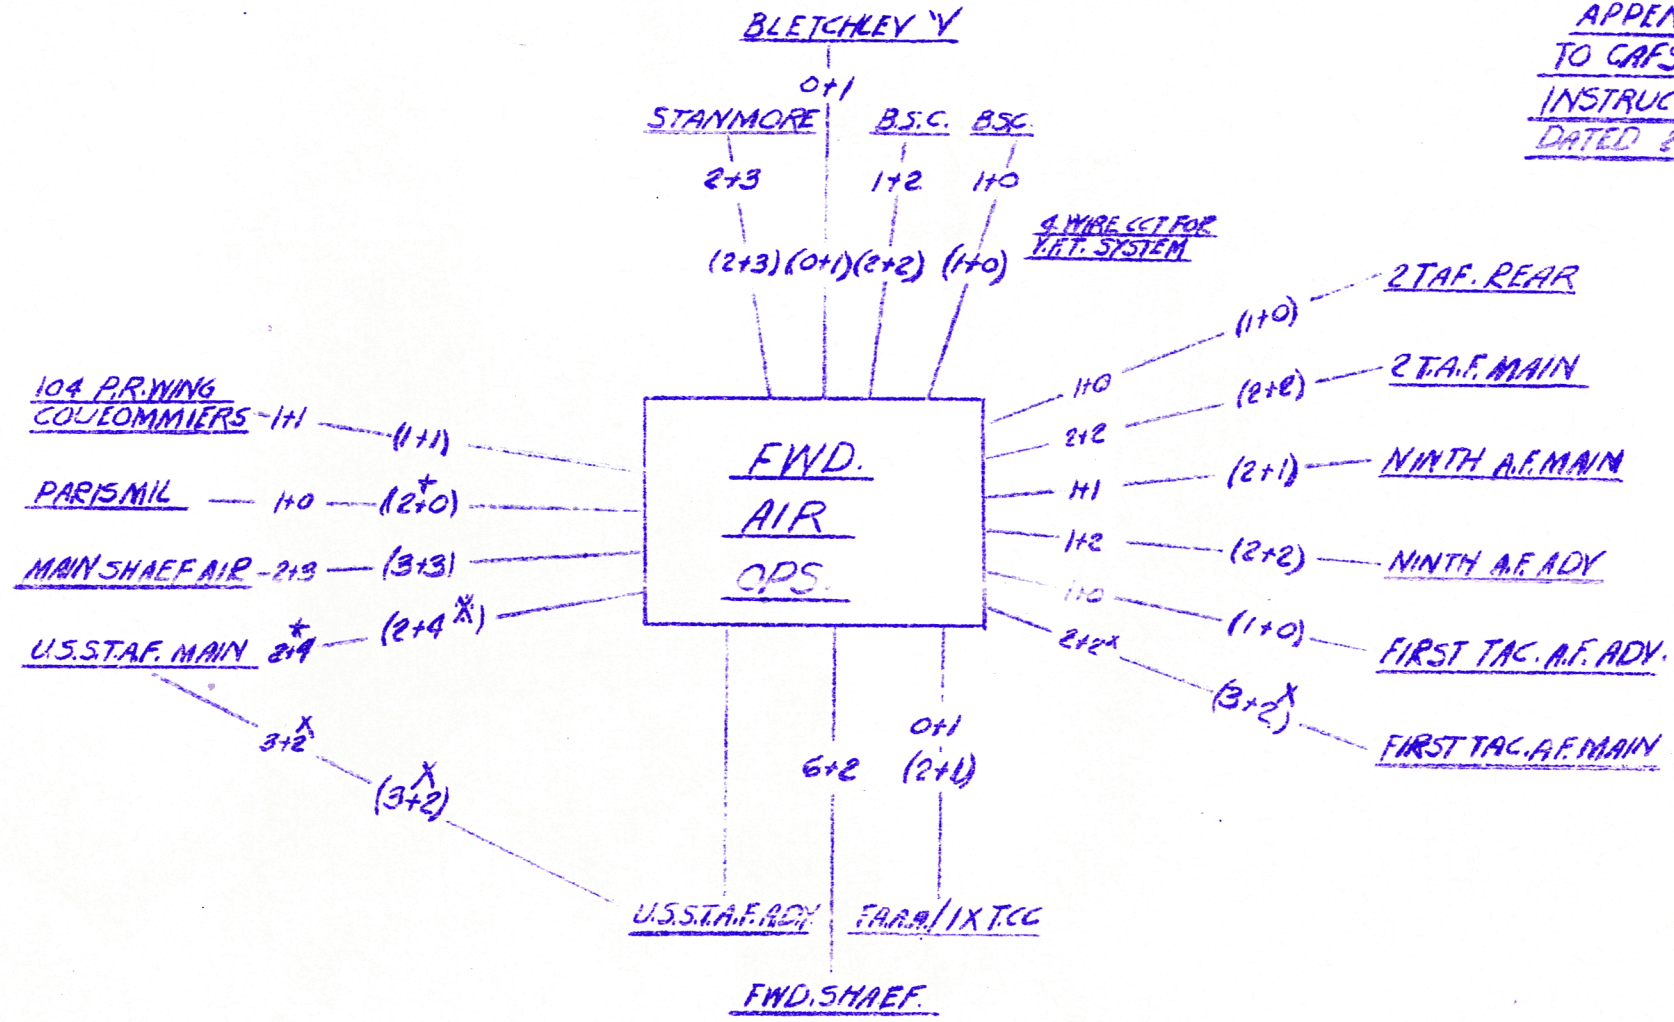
APPEN
TO CAFS
INSTRUC
DATED

BLETCHLEY 'V'
0+1
STANMORE
B.S.C.
BSC.
2+3
1+2
1+0
4 WIRE CCT FOR V.F.T. SYSTEM
(2+3) (0+1) (2+2) (1+0)

FWD.
AIR
OPS.

104 P.R. WING COULOMMIERS - 1+1 (1+1)
PARIS MIL 1+0 (2+0)
MAIN SHAEF AIR - 2+3 (3+3)
U.S.S.T.A.F. MAIN 2+4 (2+4)
3+2
(3+2)

(1+0) 2 TAF. REAR
1+0
(2+2) 2 T.A.F. MAIN
2+2
1+1 (2+1) NINTH A.F. MAIN
1+2 (2+2) NINTH A.F. ADV
1+0 (1+0) FIRST TAC. A.F. ADV.
2+2 (3+2) FIRST TAC. A.F. MAIN

6+2
0+1
(2+1)
U.S.S.T.A.F. ADV
F.A.A.A./IX T.C.C.
FWD. SHAEF.